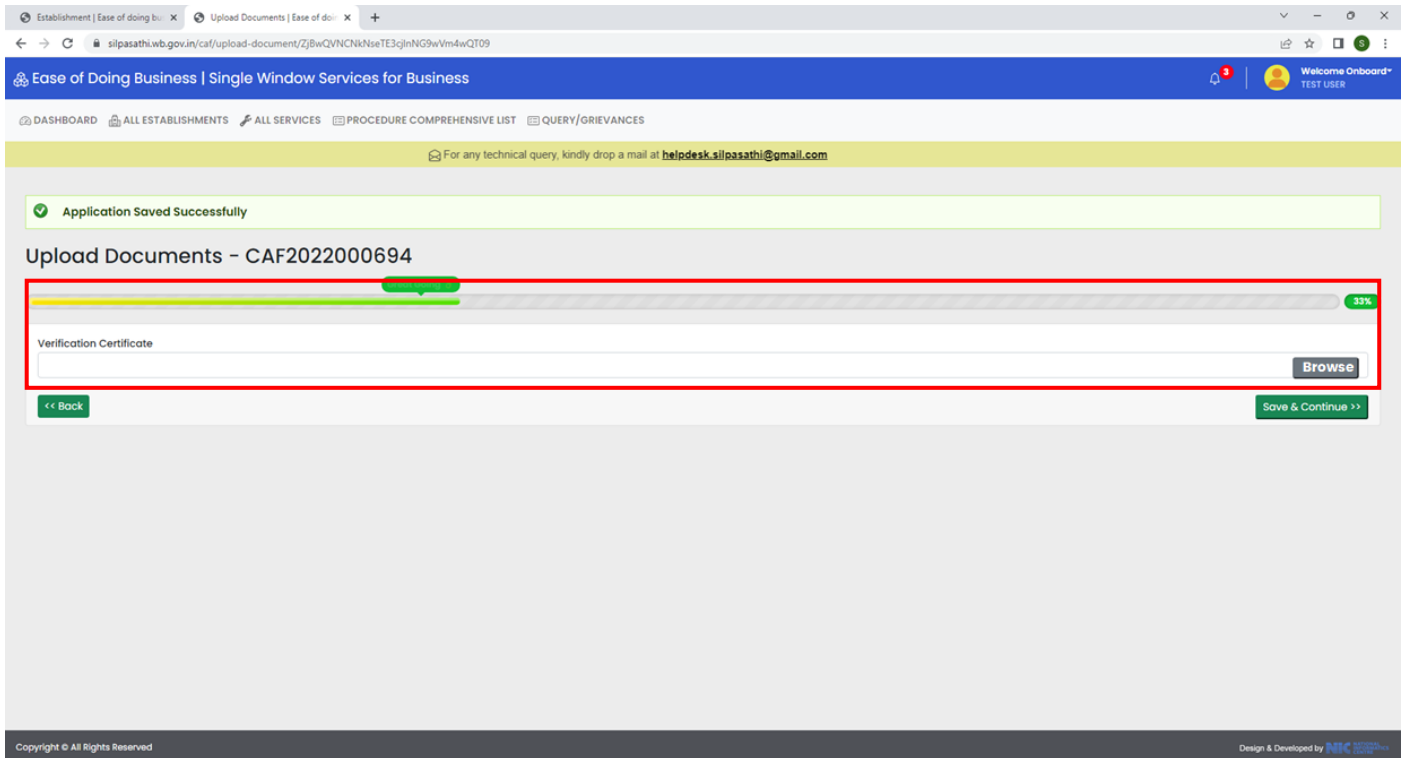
Establishment | Ease of doing bu ×
Upload Documents | Ease of doi ×
+

silpasathi.wb.gov.in/caf/upload-document/ZjBwQVNCNkNseTE3cjlnNG9wVm4wQT09

S

Ease of Doing Business | Single Window Services for Business

3

Welcome Onboard
TEST USER

DASHBOARD ALL ESTABLISHMENTS ALL SERVICES PROCEDURE COMPREHENSIVE LIST QUERY/GRIEVANCES

For any technical query, kindly drop a mail at helpdesk.silpasathi@gmail.com

Application Saved Successfully

Upload Documents - CAF2022000694

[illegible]

33%

Verification Certificate

Browse

<< Back

Save & Continue >>

Copyright © All Rights Reserved

Design & Developed by NIC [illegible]